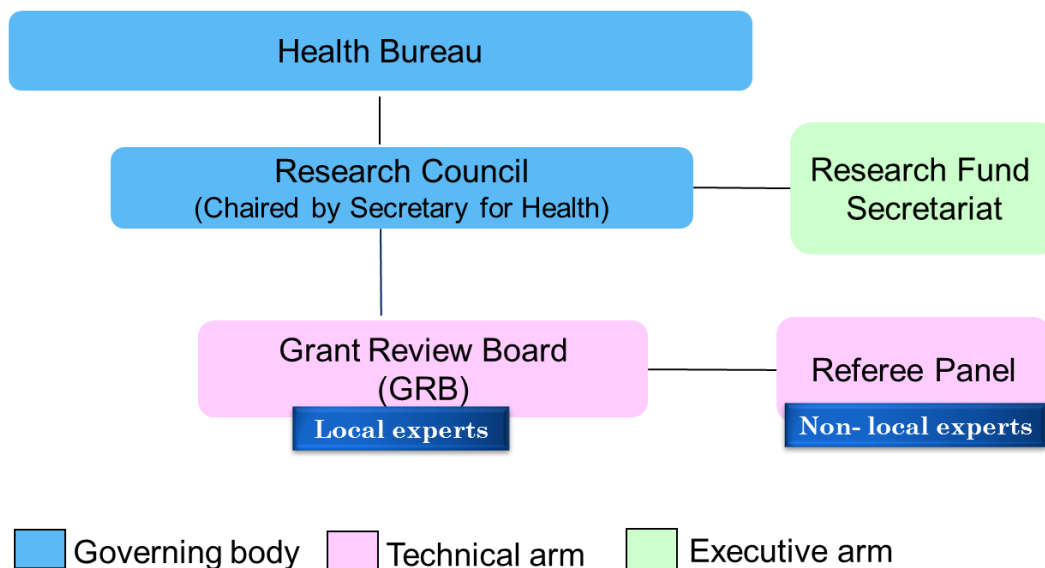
Health Bureau

Research Council
(Chaired by Secretary for Health)

Research Fund Secretariat

Grant Review Board (GRB)

Local experts

Referee Panel

Non- local experts

Governing body

Technical arm

Executive arm